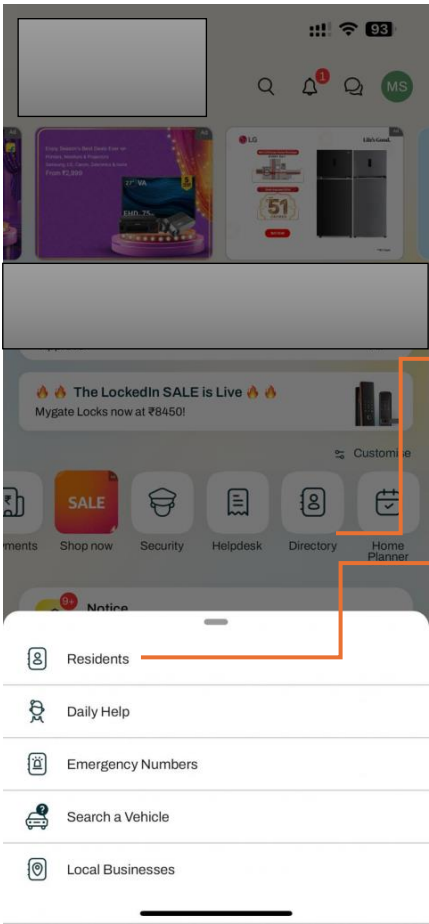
93

1

MS

Every Season's Best Deals Ever on Homes, Modern & Products
From ₹2,999

EMI 7%

LG

Life's Good

51

The LockedIn SALE is Live
Mygate Locks now at ₹8450!

Customise

ments

SALE
Shop now

Security

Helpdesk

Directory

Home Planner

9+
Notice

Residents

Daily Help

Emergency Numbers

Search a Vehicle

Local Businesses